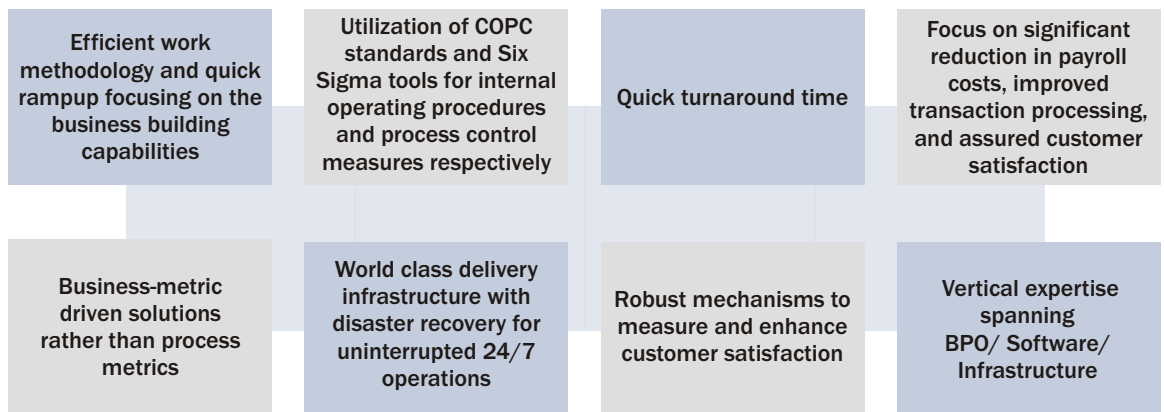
Efficient work methodology and quick rampup focusing on the business building capabilities

Utilization of COPC standards and Six Sigma tools for internal operating procedures and process control measures respectively

Quick turnaround time

Focus on significant reduction in payroll costs, improved transaction processing, and assured customer satisfaction

Business-metric driven solutions rather than process metrics

World class delivery infrastructure with disaster recovery for uninterrupted 24/7 operations

Robust mechanisms to measure and enhance customer satisfaction

Vertical expertise spanning BPO/ Software/ Infrastructure